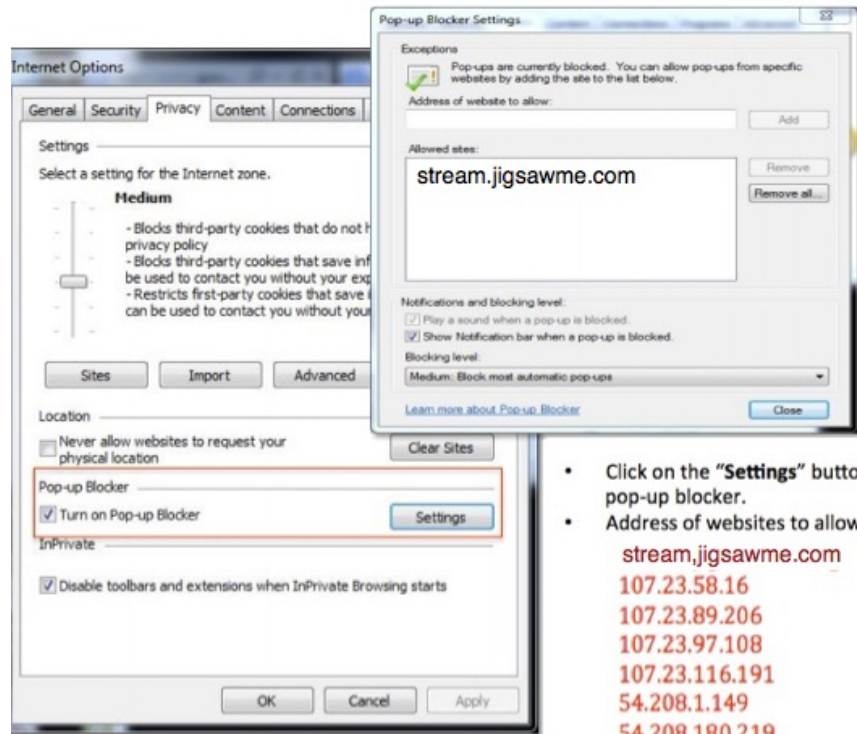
Internet Options

General | Security | Privacy | Content | Connections

Settings

Select a setting for the Internet zone.

Medium

- Blocks third-party cookies that do not h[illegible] privacy policy
- Blocks third-party cookies that save inf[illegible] be used to contact you without your exp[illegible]
- Restricts first-party cookies that save i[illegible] can be used to contact you without your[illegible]

Sites | Import | Advanced

Location

Never allow websites to request your physical location

Clear Sites

Pop-up Blocker

Turn on Pop-up Blocker

Settings

InPrivate

Disable toolbars and extensions when InPrivate Browsing starts

OK | Cancel | Apply

Pop-up Blocker Settings

Exceptions

Pop-ups are currently blocked. You can allow pop-ups from specific websites by adding the site to the list below.

Address of website to allow:

Add

Allowed sites:

stream.jigsawme.com

Remove

Remove all...

Notifications and blocking level:

Play a sound when a pop-up is blocked.

Show Notification bar when a pop-up is blocked.

Blocking level:

Medium: Block most automatic pop-ups

Learn more about Pop-up Blocker

Close

• Click on the "Settings" butto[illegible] pop-up blocker.
• Address of websites to allow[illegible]

stream,jigsawme.com
107.23.58.16
107.23.89.206
107.23.97.108
107.23.116.191
54.208.1.149
54.208.180.219